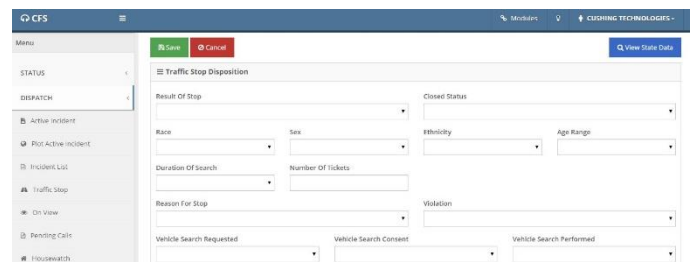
CFS

Modules

CUSHING TECHNOLOGIES

Menu

STATUS

DISPATCH

Active Incident

Plot Active Incident

Incident List

Traffic Stop

On View

Pending Calls

Housewatch

Save

Cancel

View State Data

Traffic Stop Disposition

Result Of Stop

Closed Status

Race

Sex

Ethnicity

Age Range

Duration Of Search

Number Of Tickets

Reason For Stop

Violation

Vehicle Search Requested

Vehicle Search Consent

Vehicle Search Performed